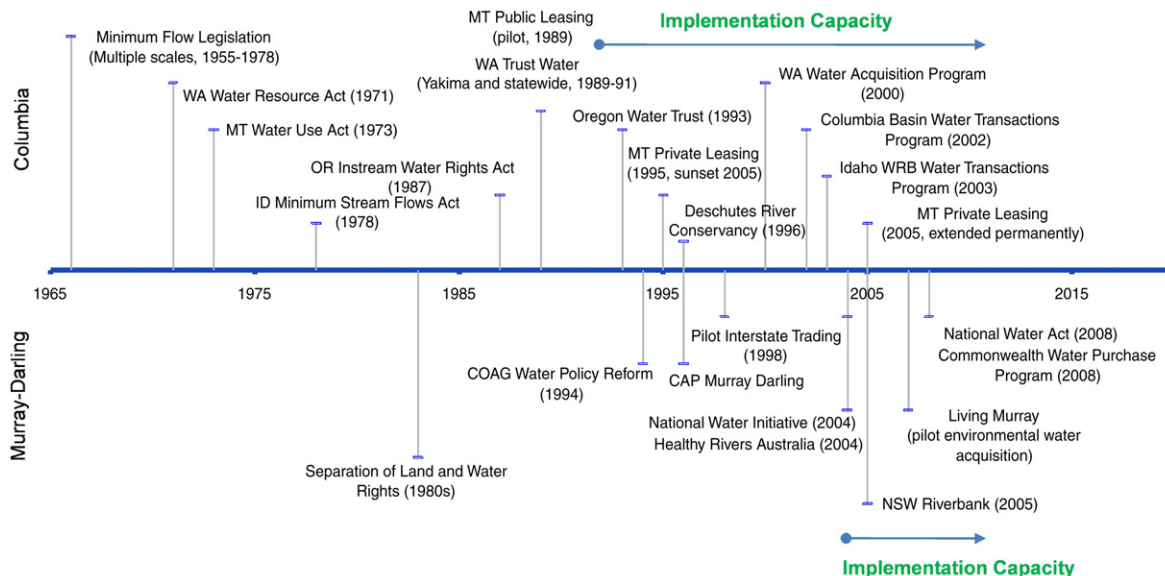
Columbia

Minimum Flow Legislation (Multiple scales, 1955-1978)

WA Water Resource Act (1971)

MT Water Use Act (1973)

OR Instream Water Rights Act (1987)

ID Minimum Stream Flows Act (1978)

MT Public Leasing (pilot, 1989)

Implementation Capacity

WA Trust Water (Yakima and statewide, 1989-91)

Oregon Water Trust (1993)

MT Private Leasing (1995, sunset 2005)

Deschutes River Conservancy (1996)

WA Water Acquisition Program (2000)

Columbia Basin Water Transactions Program (2002)

Idaho WRB Water Transactions Program (2003)

MT Private Leasing (2005, extended permanently)

1965

1975

1985

1995

2005

2015

Murray-Darling

Separation of Land and Water Rights (1980s)

COAG Water Policy Reform (1994)

CAP Murray Darling

Pilot Interstate Trading (1998)

National Water Initiative (2004)
Healthy Rivers Australia (2004)

NSW Riverbank (2005)

Living Murray (pilot environmental water acquisition)

National Water Act (2008)
Commonwealth Water Purchase Program (2008)

Implementation Capacity